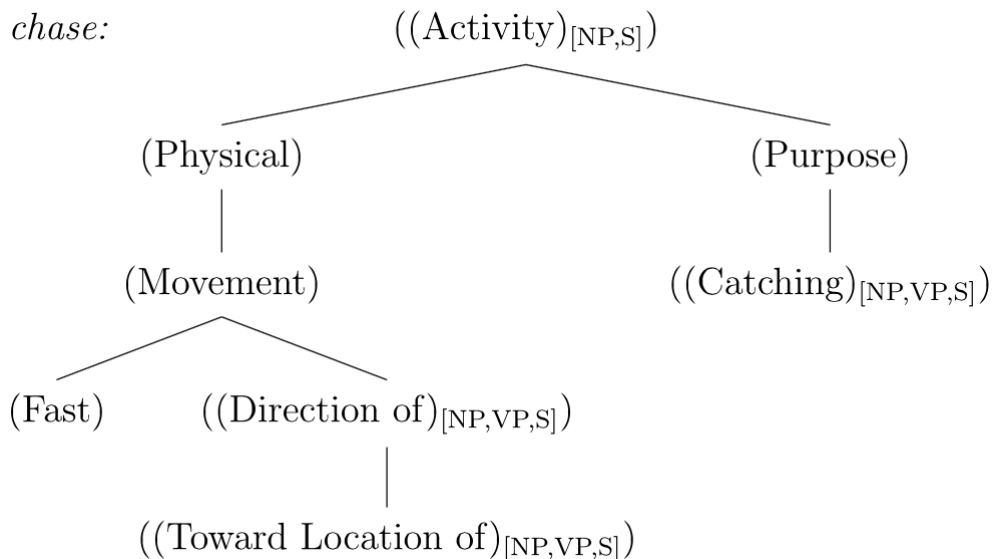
*chase:* $((\text{Activity})_{[\text{NP,S}]})$

(Physical)

(Purpose)

(Movement)

$((\text{Catching})_{[\text{NP,VP,S}]})$

(Fast)

$((\text{Direction of})_{[\text{NP,VP,S}]})$

$((\text{Toward Location of})_{[\text{NP,VP,S}]})$